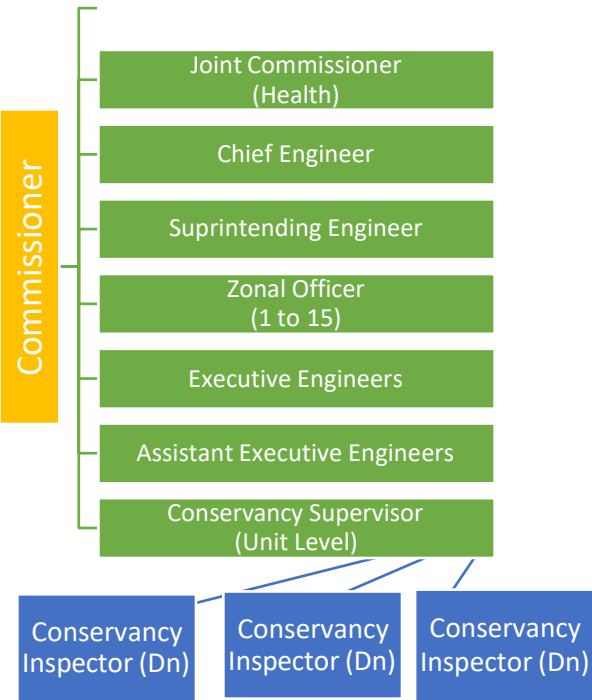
Commissioner

Joint Commissioner (Health)

Chief Engineer

Suprintending Engineer

Zonal Officer (1 to 15)

Executive Engineers

Assistant Executive Engineers

Conservancy Supervisor (Unit Level)

Conservancy Inspector (Dn)

Conservancy Inspector (Dn)

Conservancy Inspector (Dn)